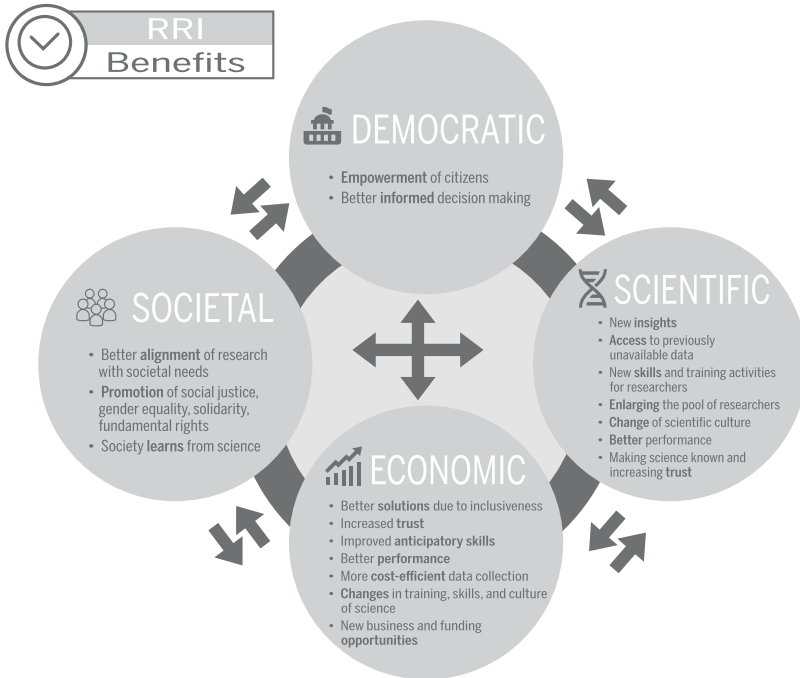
RRI
Benefits

DEMOCRATIC
• Empowerment of citizens
• Better informed decision making

SOCIETAL
• Better alignment of research with societal needs
• Promotion of social justice, gender equality, solidarity, fundamental rights
• Society learns from science

SCIENTIFIC
• New insights
• Access to previously unavailable data
• New skills and training activities for researchers
• Enlarging the pool of researchers
• Change of scientific culture
• Better performance
• Making science known and increasing trust

ECONOMIC
• Better solutions due to inclusiveness
• Increased trust
• Improved anticipatory skills
• Better performance
• More cost-efficient data collection
• Changes in training, skills, and culture of science
• New business and funding opportunities